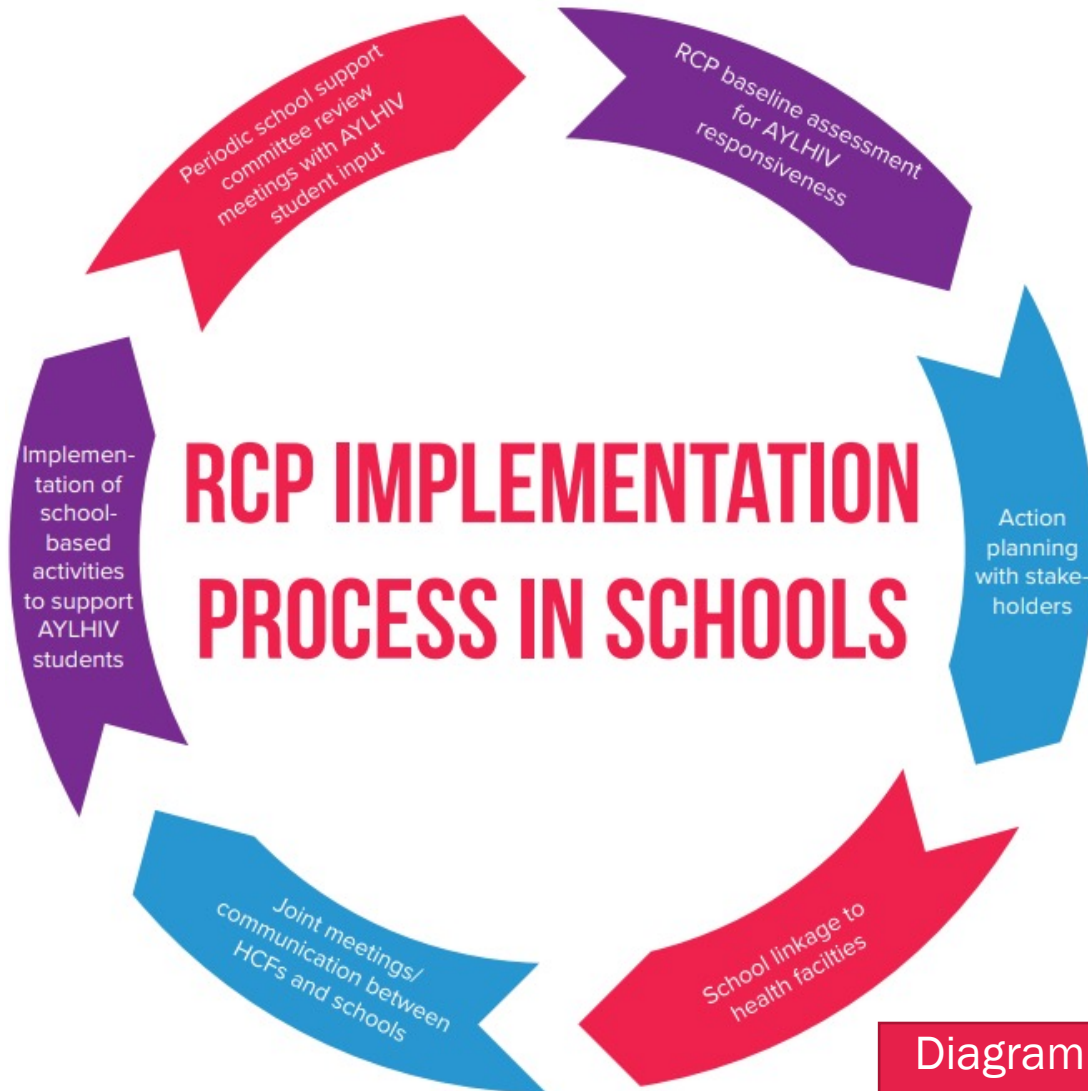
RCP IMPLEMENTATION PROCESS IN SCHOOLS

RCP baseline assessment for AYLHIV responsiveness

Action planning with stakeholders

School linkage to health facilities

Joint meetings/ communication between HCFs and schools

Implementation of school-based activities to support AYLHIV students

Periodic school support committee review meetings with AYLHIV student input

Diagram